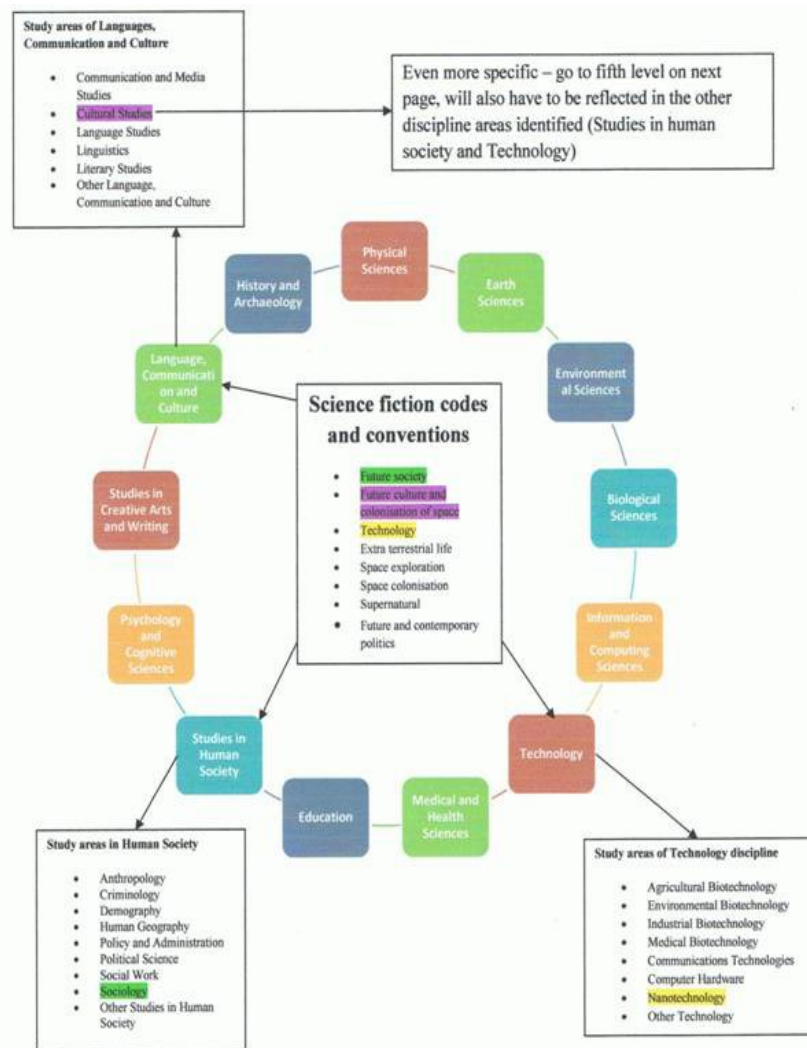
Study areas of Languages, Communication and Culture

- Communication and Media Studies
- Cultural Studies
- Language Studies
- Linguistics
- Literary Studies
- Other Language, Communication and Culture

Even more specific – go to fifth level on next page, will also have to be reflected in the other discipline areas identified (Studies in human society and Technology)

Physical Sciences

Earth Sciences

Environmental Sciences

Biological Sciences

Information and Computing Sciences

Technology

Medical and Health Sciences

Education

Studies in Human Society

Psychology and Cognitive Sciences

Studies in Creative Arts and Writing

Language, Communication and Culture

History and Archaeology

Science fiction codes and conventions

- Future society
- Future culture and colonisation of space
- Technology
- Extra terrestrial life
- Space exploration
- Space colonisation
- Supernatural
- Future and contemporary politics

Study areas in Human Society

- Anthropology
- Criminology
- Demography
- Human Geography
- Policy and Administration
- Political Science
- Social Work
- Sociology
- Other Studies in Human Society

Study areas of Technology discipline

- Agricultural Biotechnology
- Environmental Biotechnology
- Industrial Biotechnology
- Medical Biotechnology
- Communications Technologies
- Computer Hardware
- Nanotechnology
- Other Technology